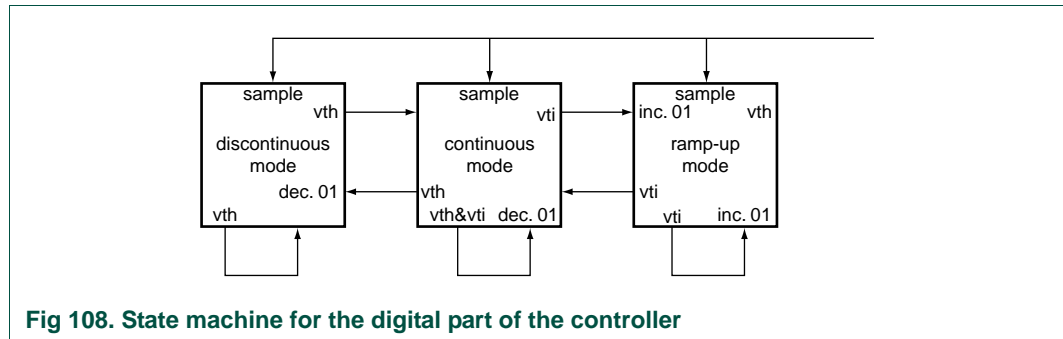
sample
vth
discontinuous
mode
dec. 01
vth

sample
vti
continuous
mode
vth
vth&vti dec. 01

sample
inc. 01 vth
ramp-up
mode
vti
vti inc. 01

Fig 108. State machine for the digital part of the controller